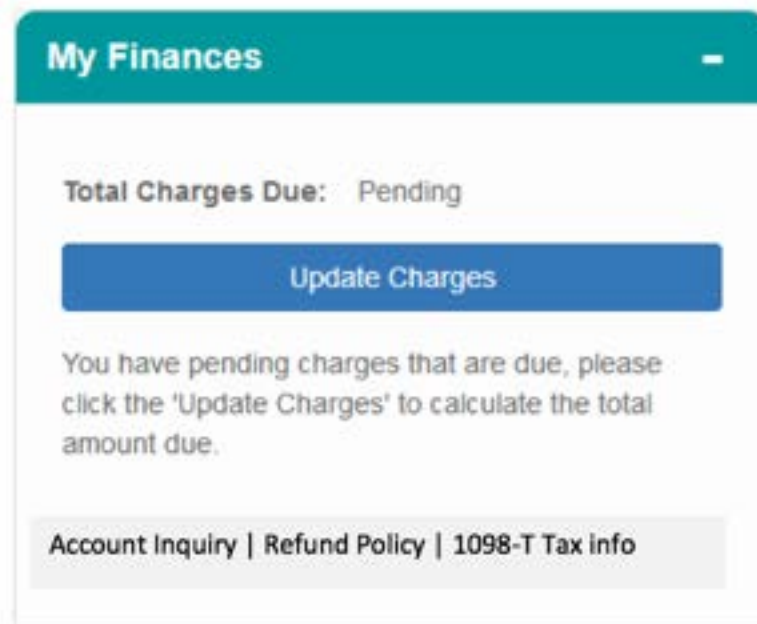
My Finances -

Total Charges Due: Pending

Update Charges

You have pending charges that are due, please click the 'Update Charges' to calculate the total amount due.

Account Inquiry | Refund Policy | 1098-T Tax info